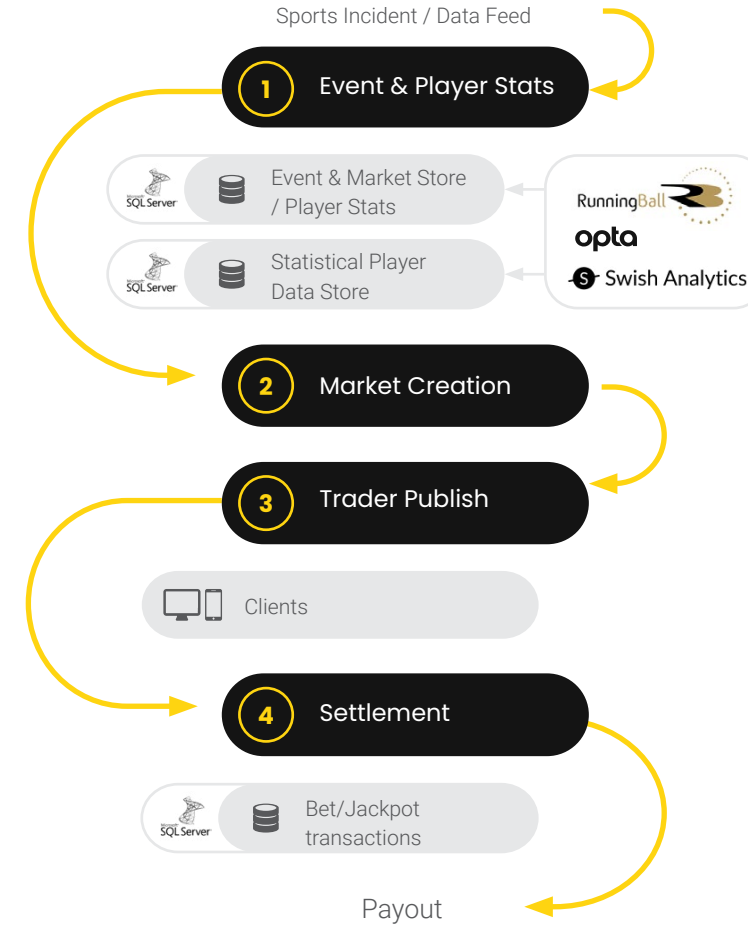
Sports Incident / Data Feed

1 Event & Player Stats

SQL Server Event & Market Store / Player Stats

SQL Server Statistical Player Data Store

RunningBall

opta

Swish Analytics

2 Market Creation

3 Trader Publish

Clients

4 Settlement

SQL Server Bet/Jackpot transactions

Payout